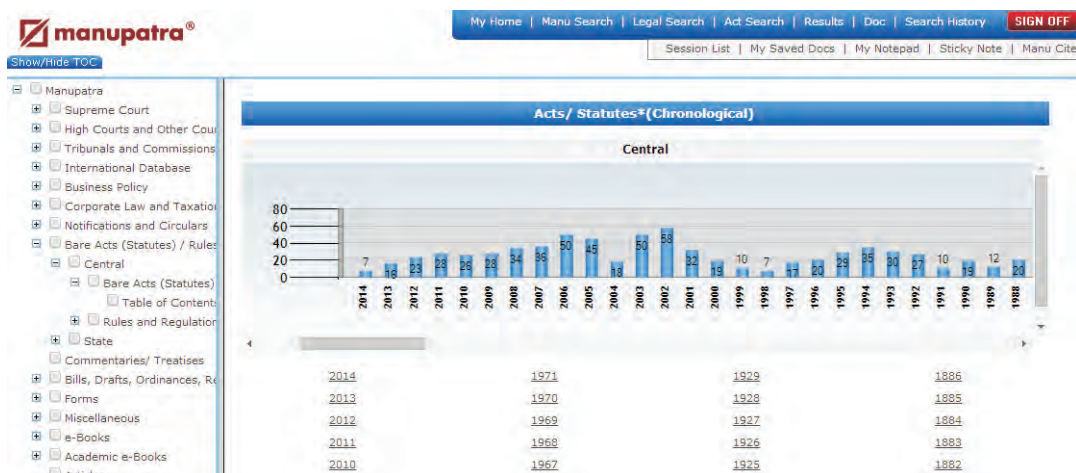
manupatra®

Show/Hide TOC

My Home | Manu Search | Legal Search | Act Search | Results | Doc | Search History | SIGN OFF

Session List | My Saved Docs | My Notepad | Sticky Note | Manu Cite

Manupatra
Supreme Court
High Courts and Other Cour
Tribunals and Commissions
International Database
Business Policy
Corporate Law and Taxation
Notifications and Circulars
Bare Acts (Statutes) / Rules
Central
Bare Acts (Statutes)
Table of Content
Rules and Regulation
State
Commentaries/ Treatises
Bills, Drafts, Ordinances, Re
Forms
Miscellaneous
e-Books
Academic e-Books

Acts/ Statutes*(Chronological)

Central

80
60
40
20
0

7 16 23 28 26 28 34 36 50 45 18 50 58 32 19 10 7 17 20 29 35 30 27 10 19 12 20

2014 2013 2012 2011 2010 2009 2008 2007 2006 2005 2004 2003 2002 2001 2000 1999 1998 1997 1996 1995 1994 1993 1992 1991 1990 1989 1988

| | | | |
|---|---|---|---|
| 2014 | 1971 | 1929 | 1886 |
| 2013 | 1970 | 1928 | 1885 |
| 2012 | 1969 | 1927 | 1884 |
| 2011 | 1968 | 1926 | 1883 |
| 2010 | 1967 | 1925 | 1882 |